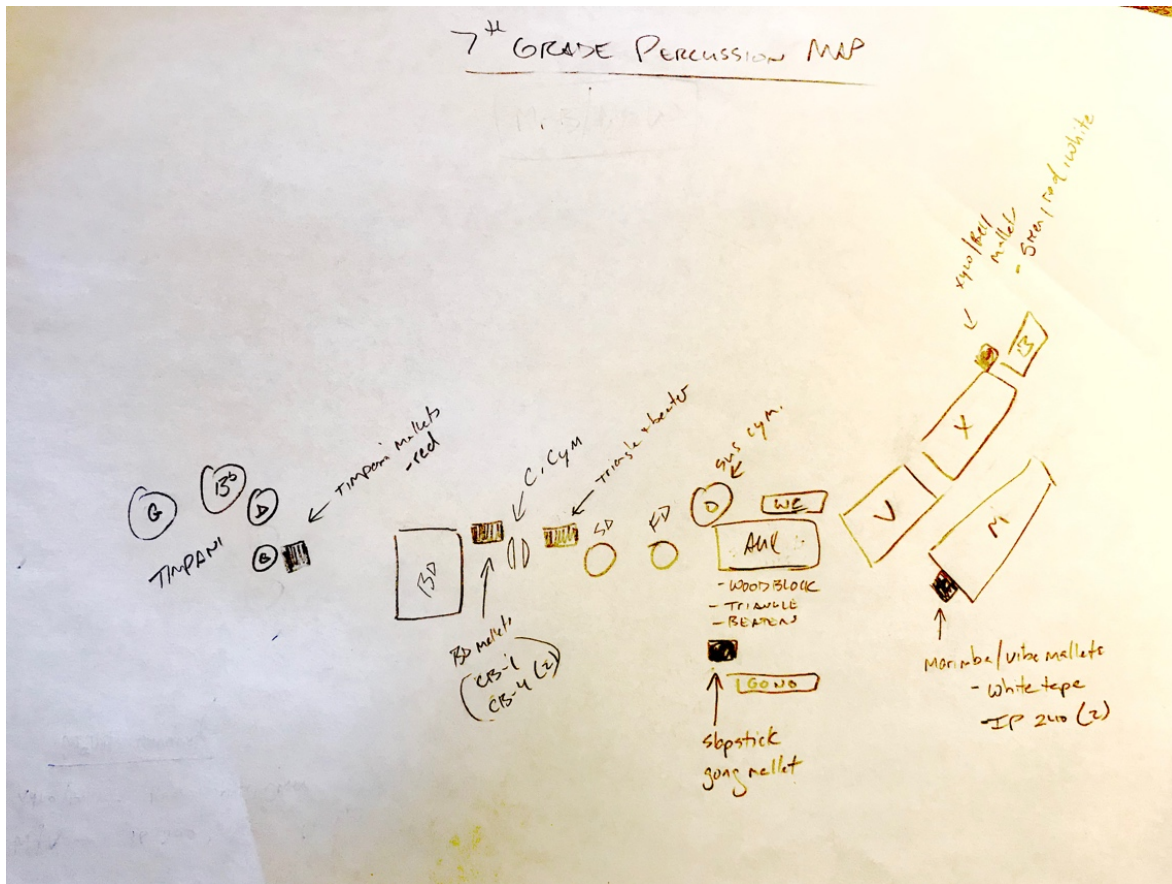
$7^{th}$ GRADE PERCUSSION MAP

G

Bb

D

TIMPANI

B

Timpani mallets - red

BD

C. Cym

Triangle + beater

SD

FD

BD mallets (CB-1 CB-4 (2))

Sus cym.

D

WC

AUX

- WOOD BLOCK
- TRIANGLE
- BEATERS

GONG

slapstick gong mallet

V

X

B

M

xylo/bell mallets - green/red/white

Marimba/vibe mallets - white tape - IP 240 (2)